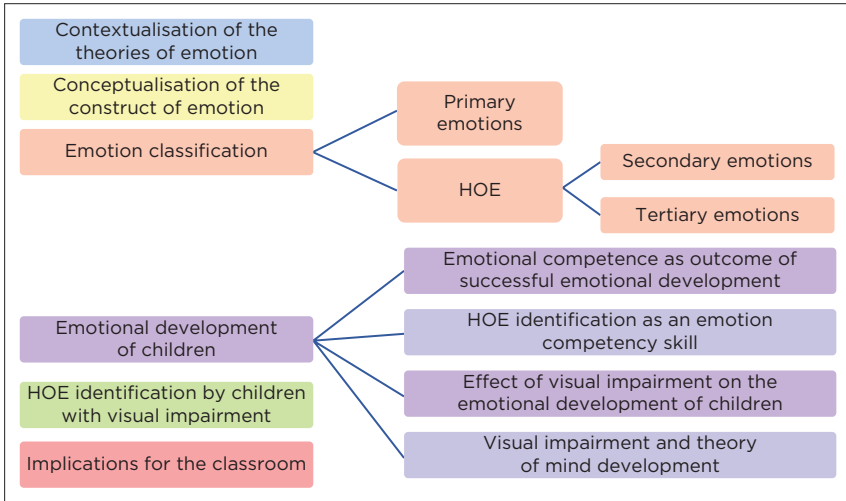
Contextualisation of the theories of emotion

Conceptualisation of the construct of emotion

Emotion classification

Primary emotions

HOE

Secondary emotions

Tertiary emotions

Emotional development of children

Emotional competence as outcome of successful emotional development

HOE identification as an emotion competency skill

Effect of visual impairment on the emotional development of children

Visual impairment and theory of mind development

HOE identification by children with visual impairment

Implications for the classroom